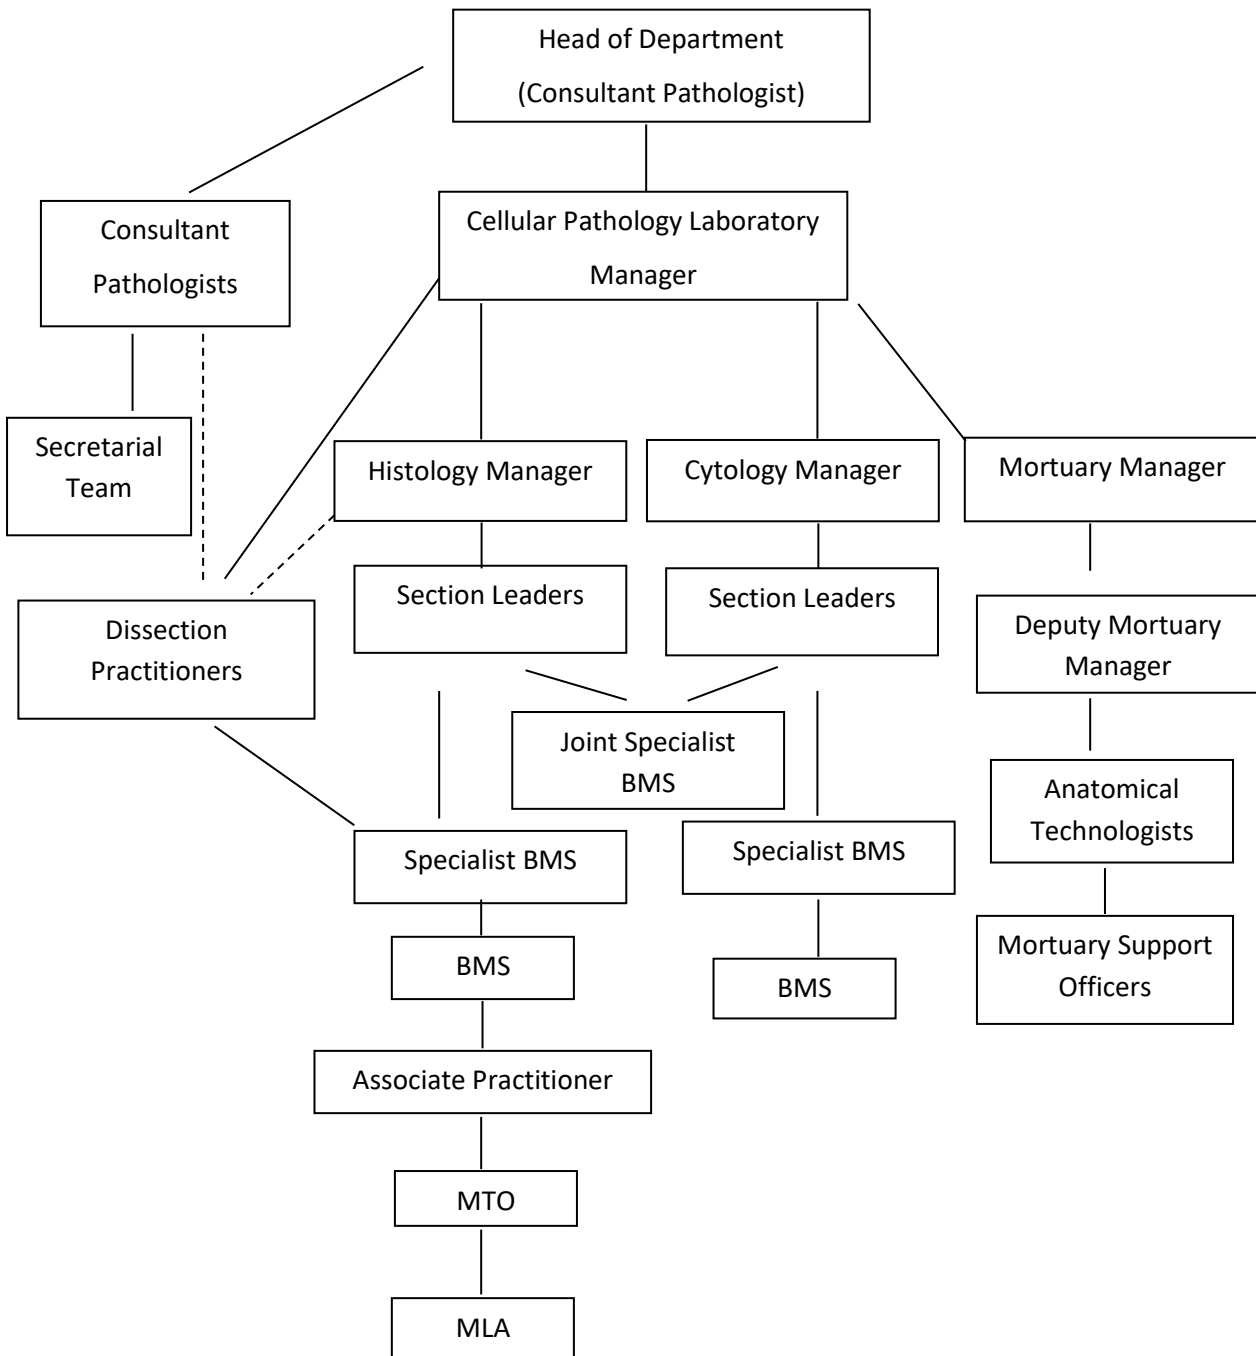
Head of Department
(Consultant Pathologist)

Consultant Pathologists

Cellular Pathology Laboratory Manager

Secretarial Team

Histology Manager

Cytology Manager

Mortuary Manager

Dissection Practitioners

Section Leaders

Section Leaders

Deputy Mortuary Manager

Joint Specialist BMS

Anatomical Technologists

Specialist BMS

Specialist BMS

BMS

BMS

Mortuary Support Officers

Associate Practitioner

MTO

MLA